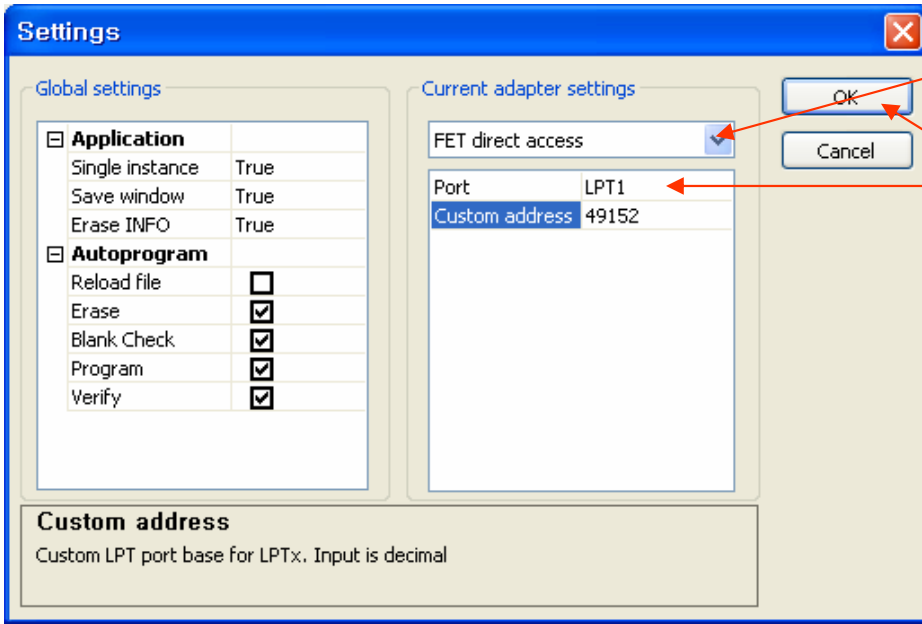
Settings

Global settings

⊟ Application
| | |
|---|---|
| Single instance | True |
| Save window | True |
| Erase INFO | True |

⊟ Autoprogram
| | |
|---|---|
| Reload file | ☐ |
| Erase | ☑ |
| Blank Check | ☑ |
| Program | ☑ |
| Verify | ☑ |

Current adapter settings

FET direct access

| | |
|---|---|
| Port | LPT1 |
| Custom address | 49152 |

OK

Cancel

Custom address
Custom LPT port base for LPTx. Input is decimal